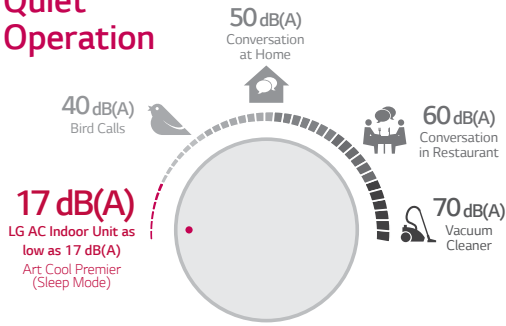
Quiet Operation

50 dB(A)
Conversation at Home

40 dB(A)
Bird Calls

60 dB(A)
Conversation in Restaurant

17 dB(A)
LG AC Indoor Unit as low as 17 dB(A)
Art Cool Premier (Sleep Mode)

70 dB(A)
Vacuum Cleaner